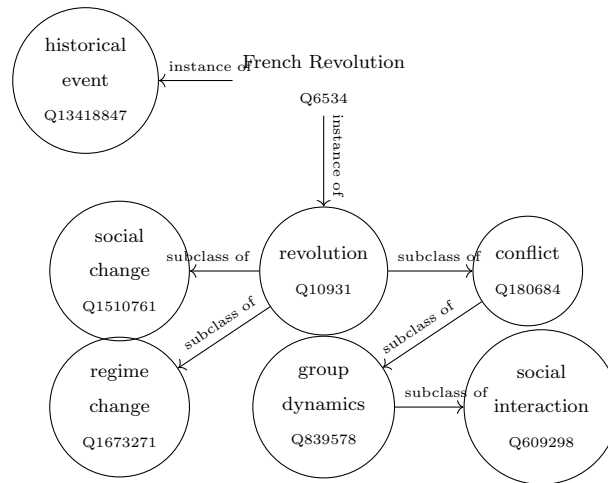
historical event
Q13418847

instance of

French Revolution
Q6534

instance of

social change
Q1510761

subclass of

revolution
Q10931

subclass of

conflict
Q180684

subclass of

subclass of

regime change
Q1673271

group dynamics
Q839578

subclass of

social interaction
Q609298